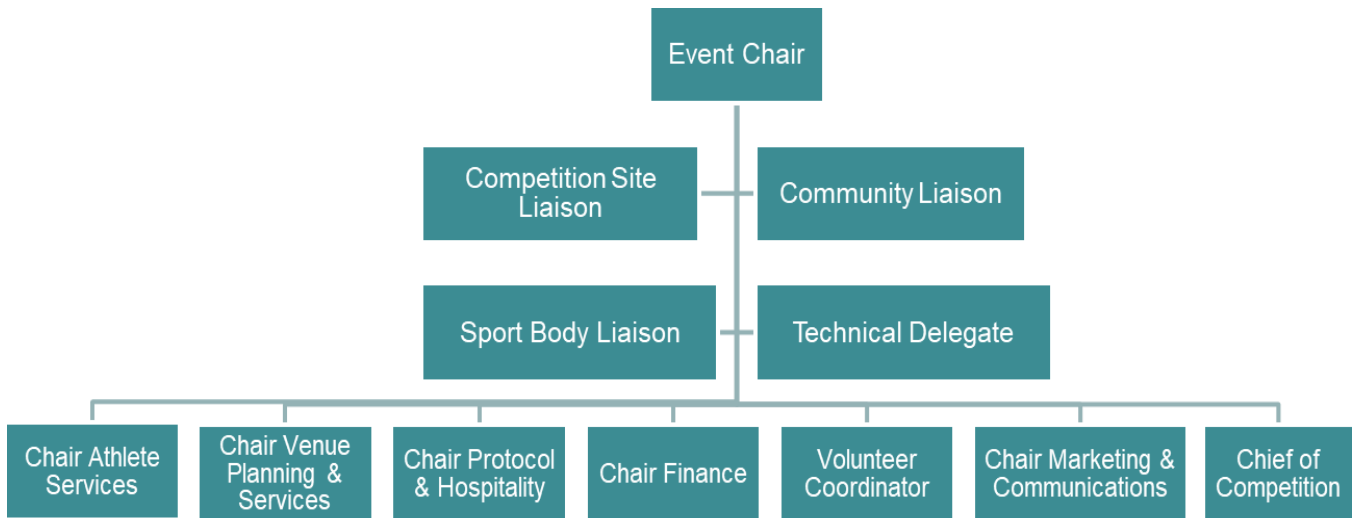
Event Chair

Competition Site Liaison

Community Liaison

Sport Body Liaison

Technical Delegate

Chair Athlete Services

Chair Venue Planning & Services

Chair Protocol & Hospitality

Chair Finance

Volunteer Coordinator

Chair Marketing & Communications

Chief of Competition